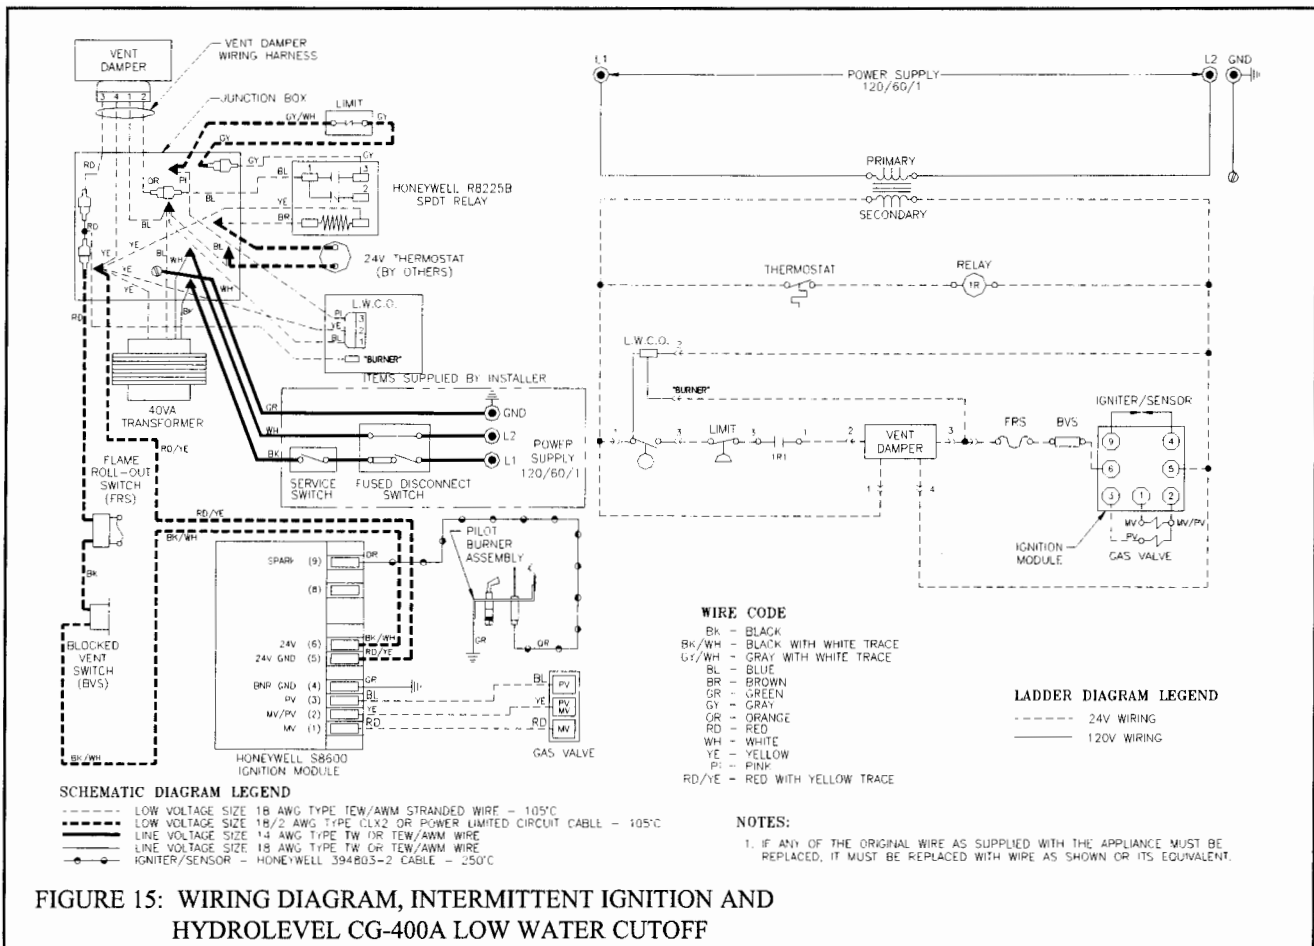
VENT DAMPER

VENT DAMPER WIRING HARNESS

3 4 1 2

JUNCTION BOX

LIMIT

GY/WH

GY

GY

GY

OR

PI

BL

BL

YE

BR

1

3

2

HONEYWELL R8225B SPDT RELAY

24V THERMOSTAT (BY OTHERS)

RD

RD

YE

YE

YE

YE

BL

WH

WH

BK

RD

L.W.C.O.

PI

YE

BL

3

2

1

"BURNER"

ITEMS SUPPLIED BY INSTALLER

40VA TRANSFORMER

GR

WH

BK

GND

L2

L1

POWER SUPPLY 120/60/1

SERVICE SWITCH

FUSED DISCONNECT SWITCH

RD/YE

FLAME ROLL-OUT SWITCH (FRS)

RD/YE

BK/WH

BK

BLOCKED VENT SWITCH (BVS)

BK/WH

SPARK (9)

(8)

24V (6)

24V GND (5)

BNR GND (4)

PV (3)

MV/PV (2)

MV (1)

OR

BK/WH

RD/YE

GR

BL

YE

RD

PILOT BURNER ASSEMBLY

GR

GR

BL

YE

RD

PV

PV MV

MV

GAS VALVE

HONEYWELL S8600 IGNITION MODULE

L1

POWER SUPPLY 120/60/1

L2

GND

PRIMARY

SECONDARY

THERMOSTAT

RELAY

1R

L.W.C.O.

2

"BURNER"

1

3

LIMIT

3

1R1

1

2

VENT DAMPER

3

1

4

FRS

BVS

IGNITER/SENSOR

9

4

6

5

3

1

2

MV

MV/PV

PV

IGNITION MODULE

GAS VALVE

WIRE CODE

BK - BLACK
BK/WH - BLACK WITH WHITE TRACE
GY/WH - GRAY WITH WHITE TRACE
BL - BLUE
BR - BROWN
GR - GREEN
GY - GRAY
OR - ORANGE
RD - RED
WH - WHITE
YE - YELLOW
PI - PINK
RD/YE - RED WITH YELLOW TRACE

LADDER DIAGRAM LEGEND

24V WIRING

120V WIRING

SCHEMATIC DIAGRAM LEGEND

LOW VOLTAGE SIZE 18 AWG TYPE TEW/AWM STRANDED WIRE - 105°C
LOW VOLTAGE SIZE 18/2 AWG TYPE CLX2 OR POWER LIMITED CIRCUIT CABLE - 105°C
LINE VOLTAGE SIZE 14 AWG TYPE TW OR TEW/AWM WIRE
LINE VOLTAGE SIZE 18 AWG TYPE TW OR TEW/AWM WIRE
IGNITER/SENSOR - HONEYWELL 394803-2 CABLE - 250°C

NOTES:

1. IF ANY OF THE ORIGINAL WIRE AS SUPPLIED WITH THE APPLIANCE MUST BE REPLACED, IT MUST BE REPLACED WITH WIRE AS SHOWN OR ITS EQUIVALENT.

FIGURE 15: WIRING DIAGRAM, INTERMITTENT IGNITION AND HYDROLEVEL CG-400A LOW WATER CUTOFF